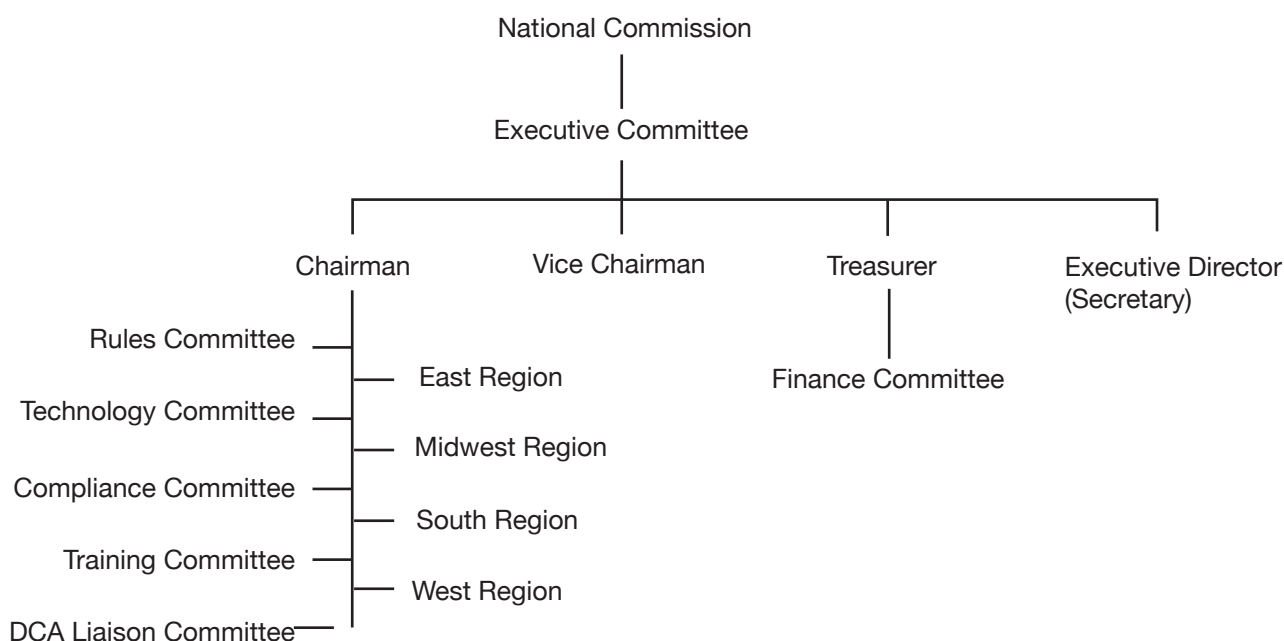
National Commission

Executive Committee

Chairman

Vice Chairman

Treasurer

Executive Director (Secretary)

Rules Committee

East Region

Technology Committee

Midwest Region

Compliance Committee

South Region

Training Committee

West Region

DCA Liaison Committee

Finance Committee